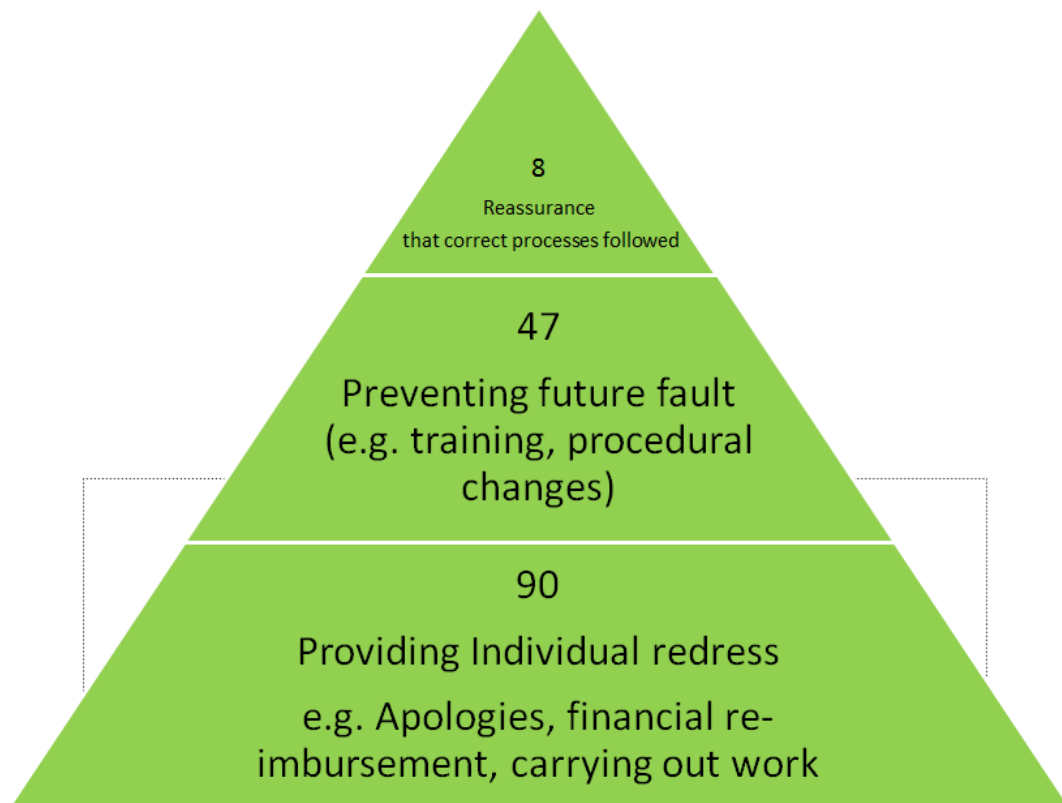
8
Reassurance
that correct processes followed

47
Preventing future fault
(e.g. training, procedural changes)

90
Providing Individual redress
e.g. Apologies, financial reimbursement, carrying out work